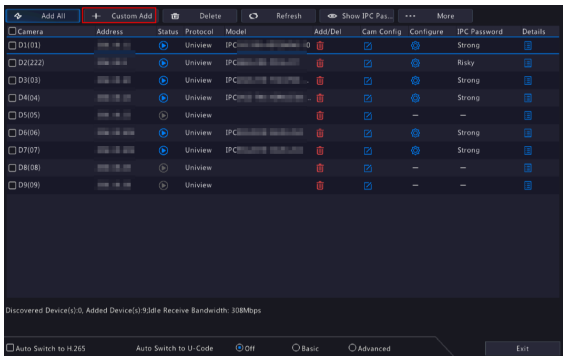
Add All | Custom Add | Delete | Refresh | Show IPC Pas... | ··· More

| Camera | Address | Status | Protocol | Model | Add/Del | Cam Config | Configure | IPC Password | Details |
|---|---|---|---|---|---|---|---|---|---|
| D1(01) | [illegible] | | Uniview | IPC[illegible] | | | | Strong | |
| D2(222) | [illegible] | | Uniview | IPC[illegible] | | | | Risky | |
| D3(03) | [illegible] | | Uniview | IPC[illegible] | | | | Strong | |
| D4(04) | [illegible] | | Uniview | IPC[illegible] | | | | Strong | |
| D5(05) | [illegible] | | Uniview | | | | — | — | |
| D6(06) | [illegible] | | Uniview | IPC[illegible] | | | | Strong | |
| D7(07) | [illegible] | | Uniview | IPC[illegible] | | | | Strong | |
| D8(08) | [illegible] | | Uniview | | | | — | — | |
| D9(09) | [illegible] | | Uniview | | | | — | — | |

Discovered Device(s):0, Added Device(s):9,Idle Receive Bandwidth: 308Mbps

Auto Switch to H.265 | Auto Switch to U-Code | Off | Basic | Advanced | Exit